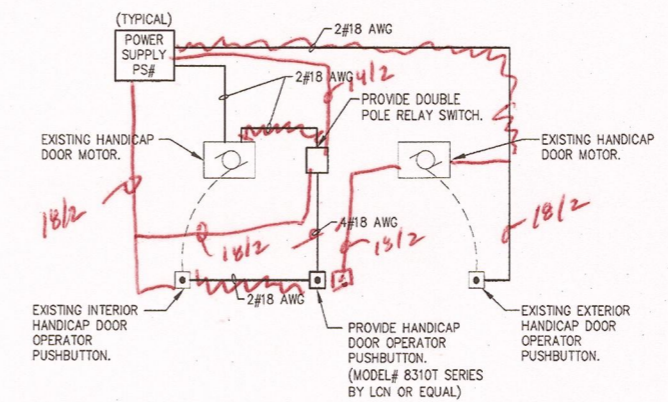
(TYPICAL)
POWER SUPPLY PS#

2#18 AWG

2#18 AWG 4/2

PROVIDE DOUBLE POLE RELAY SWITCH.

EXISTING HANDICAP DOOR MOTOR.

EXISTING HANDICAP DOOR MOTOR.

18/2

18/2

4#18 AWG

18/2

18/2

EXISTING INTERIOR HANDICAP DOOR OPERATOR PUSHBUTTON.

2#18 AWG

PROVIDE HANDICAP DOOR OPERATOR PUSHBUTTON. (MODEL# 8310T SERIES BY LCN OR EQUAL)

EXISTING EXTERIOR HANDICAP DOOR OPERATOR PUSHBUTTON.